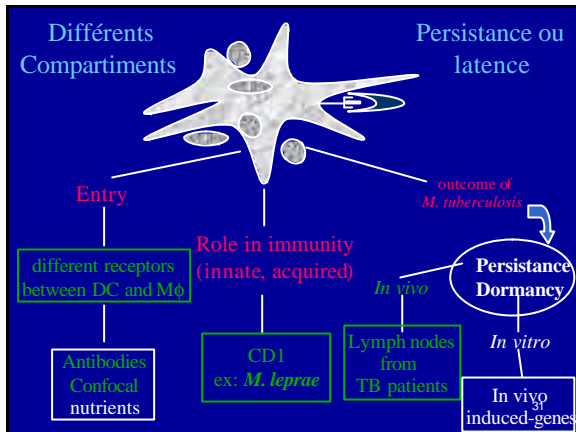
Différents Compartiments

Persistance ou latence

Entry

different receptors between DC and M$\phi$

Antibodies
Confocal
nutrients

Role in immunity (innate, acquired)

CD1
ex: *M. leprae*

outcome of *M. tuberculosis*

Persistance
Dormancy

*In vivo*

Lymph nodes from TB patients

*In vitro*

In vivo induced-genes

31